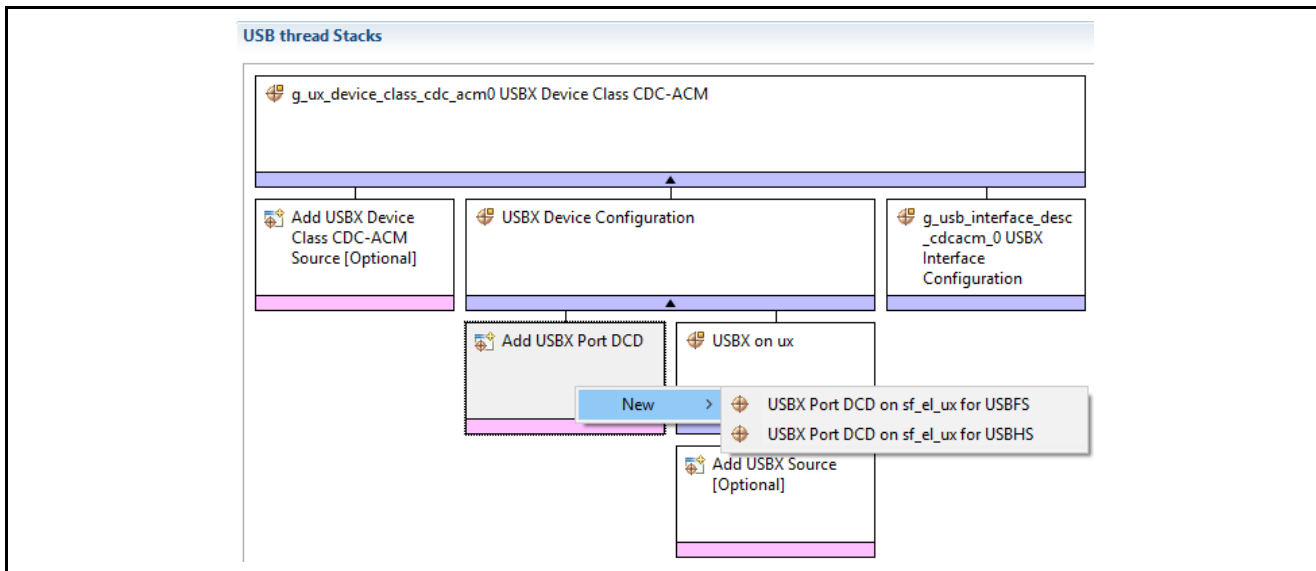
USB thread Stacks

g_ux_device_class_cdc_acm0 USBX Device Class CDC-ACM

Add USBX Device Class CDC-ACM Source [Optional]

USBX Device Configuration

g_usb_interface_desc _cdcacm_0 USBX Interface Configuration

Add USBX Port DCD

USBX on ux

New

USBX Port DCD on sf_el_ux for USBFS

USBX Port DCD on sf_el_ux for USBHS

Add USBX Source [Optional]